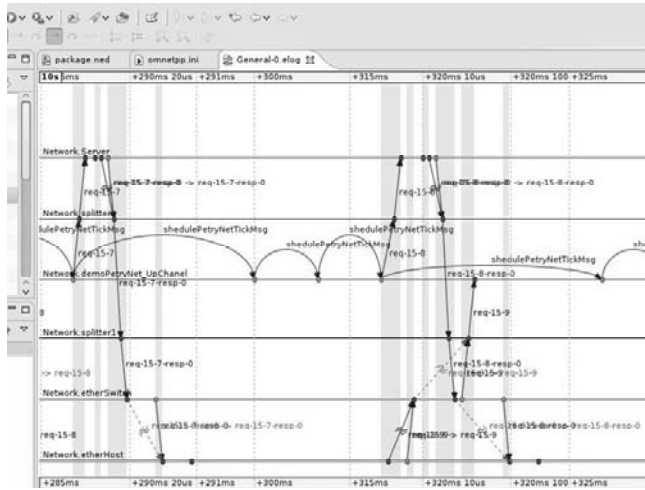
package.ned
omnetpp.ini
General-0.elog

10s 5ms
+290ms 20us
+291ms
+300ms
+315ms
+320ms 10us
+320ms 100
+325ms

Network.Server
req-15-7
req-15-7-resp-0 -> req-15-7-resp-0
req-15-8
req-15-8-resp-0 -> req-15-8-resp-0

Network.splitter
dulePetryNetTickMsg
shedulePetryNetTickMsg
shedulePetryNetTickMsg
shedulePetryNetTickMsg
sheidulePetryNetTickMsg
req-15-7
req-15-8

Network.demoPetryNet_UpChanel
req-15-7-resp-0
req-15-8-resp-0

req-15-9

Network.splitter1
-> req-15-8
req-15-7-resp-0
req-15-8-resp-0
req-15-9 req-15-9

Network.etherSwitch
req-15-7-resp-0 -> req-15-7-resp-0
req-15-9 -> req-15-9
req-15-8-resp-0 -> req-15-8-resp-0
req-15-8

Network.etherHost

+285ms
+290ms 20us
+291ms
+300ms
+315ms
+320ms 10us
+320ms 100
+325ms